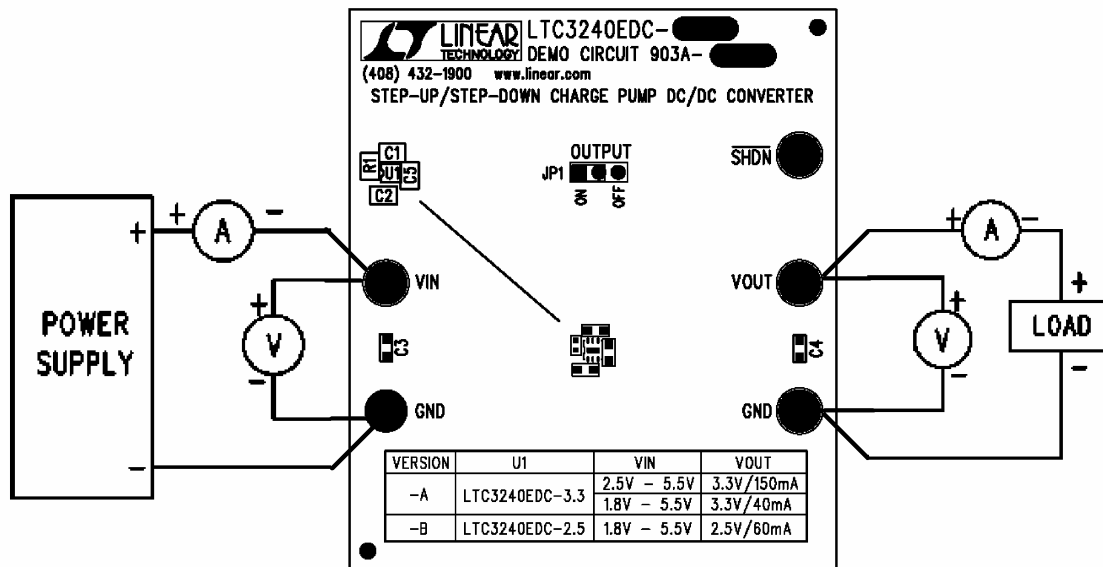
LINEAR TECHNOLOGY LTC3240EDC-
DEMO CIRCUIT 903A-
(408) 432-1900 www.linear.com
STEP-UP/STEP-DOWN CHARGE PUMP DC/DC CONVERTER

R1 C1 U1 C5 C2

OUTPUT
JP1
ON OFF

$\overline{SHDN}$

POWER SUPPLY

+ A −
+ V −

VIN
C3
GND

VOUT
C4
GND

+ A −
+ V −

+
LOAD
−

| VERSION | U1 | VIN | VOUT |
|---|---|---|---|
| −A | LTC3240EDC-3.3 | 2.5V − 5.5V | 3.3V/150mA |
| | | 1.8V − 5.5V | 3.3V/40mA |
| −B | LTC3240EDC-2.5 | 1.8V − 5.5V | 2.5V/60mA |